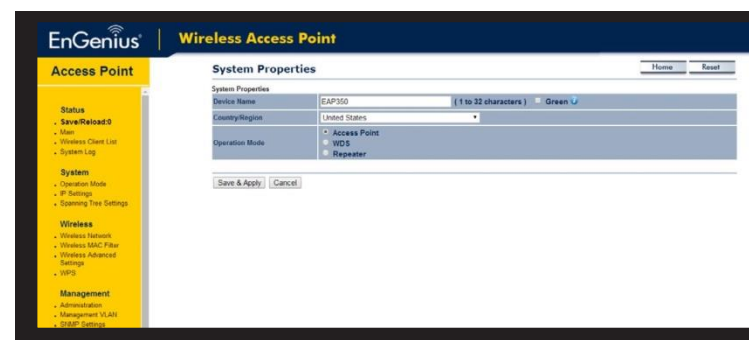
EnGenius | Wireless Access Point

Access Point

Status
. Save/Reload:0
. Main
. Wireless Client List
. System Log

System
. Operation Mode
. IP Settings
. Spanning Tree Settings

Wireless
. Wireless Network
. Wireless MAC Filter
. Wireless Advanced Settings
. WPS

Management
. Administration
. Management VLAN
. SNMP Settings

System Properties

Home Reset

System Properties

| | |
|---|---|
| Device Name | EAP350 (1 to 32 characters) Green |
| Country/Region | United States |
| Operation Mode | Access Point<br>WDS<br>Repeater |

Save & Apply Cancel